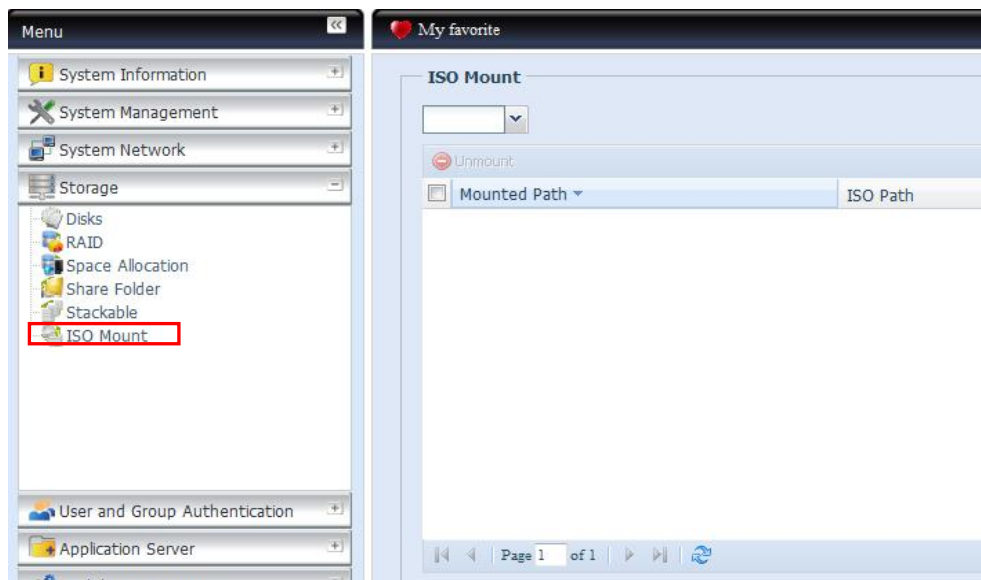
Menu

System Information
System Management
System Network
Storage
Disks
RAID
Space Allocation
Share Folder
Stackable
ISO Mount
User and Group Authentication
Application Server

My favorite

ISO Mount

Unmount

| Mounted Path | ISO Path |
|---|---|

Page 1 of 1